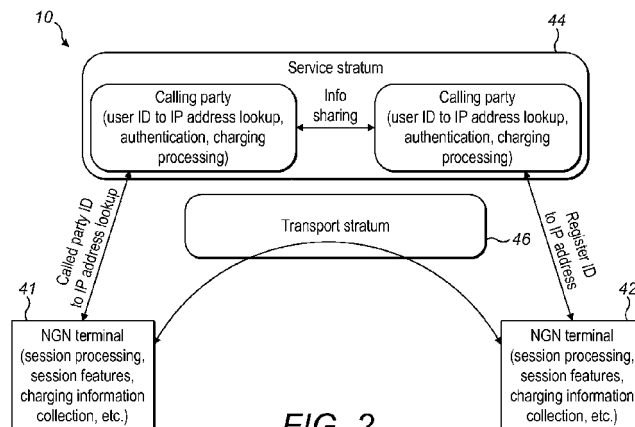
10

44

Service stratum

Calling party (user ID to IP address lookup, authentication, charging processing)

Info sharing

Calling party (user ID to IP address lookup, authentication, charging processing)

Called party ID to IP address lookup

Transport stratum

46

Register ID to IP address

41

42

NGN terminal (session processing, session features, charging information collection, etc.)

NGN terminal (session processing, session features, charging information collection, etc.)

FIG. 2